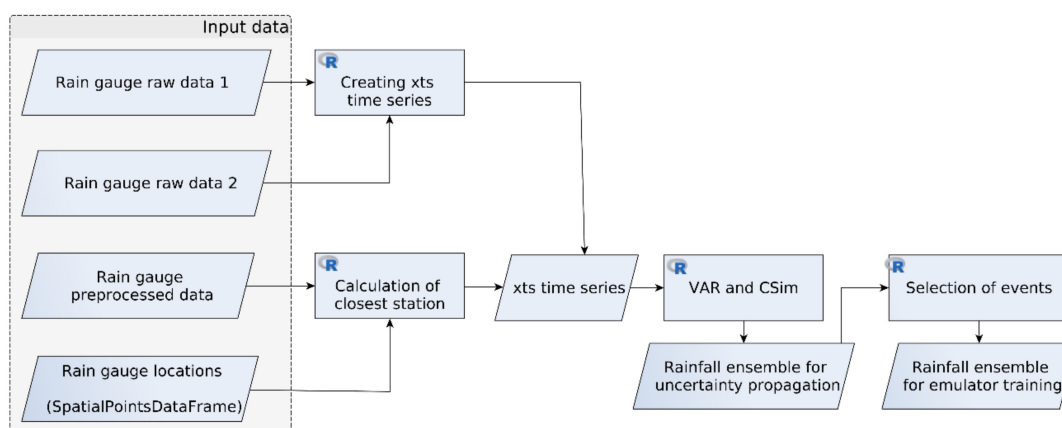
Input data

Rain gauge raw data 1

R
Creating xts time series

Rain gauge raw data 2

Rain gauge preprocessed data

R
Calculation of closest station

xts time series

R
VAR and CSim

R
Selection of events

Rain gauge locations

(SpatialPointsDataFrame)

Rainfall ensemble for uncertainty propagation

Rainfall ensemble for emulator training